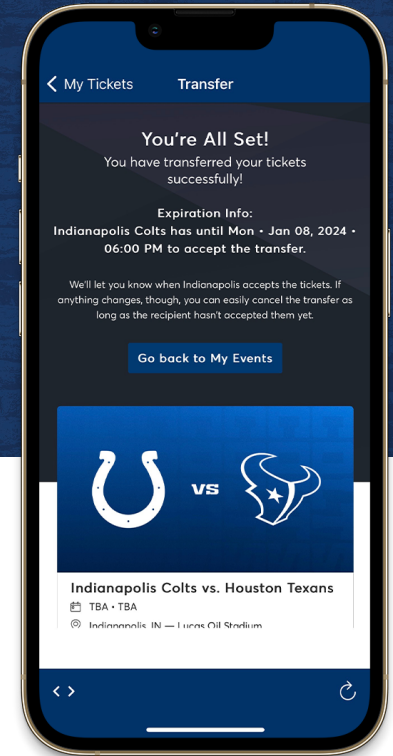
< My Tickets Transfer

You're All Set!

You have transferred your tickets successfully!

Expiration Info:
Indianapolis Colts has until Mon • Jan 08, 2024 • 06:00 PM to accept the transfer.

We'll let you know when Indianapolis accepts the tickets. If anything changes, though, you can easily cancel the transfer as long as the recipient hasn't accepted them yet.

Go back to My Events

VS

Indianapolis Colts vs. Houston Texans

TBA • TBA

Indianapolis, IN — Lucas Oil Stadium

< >